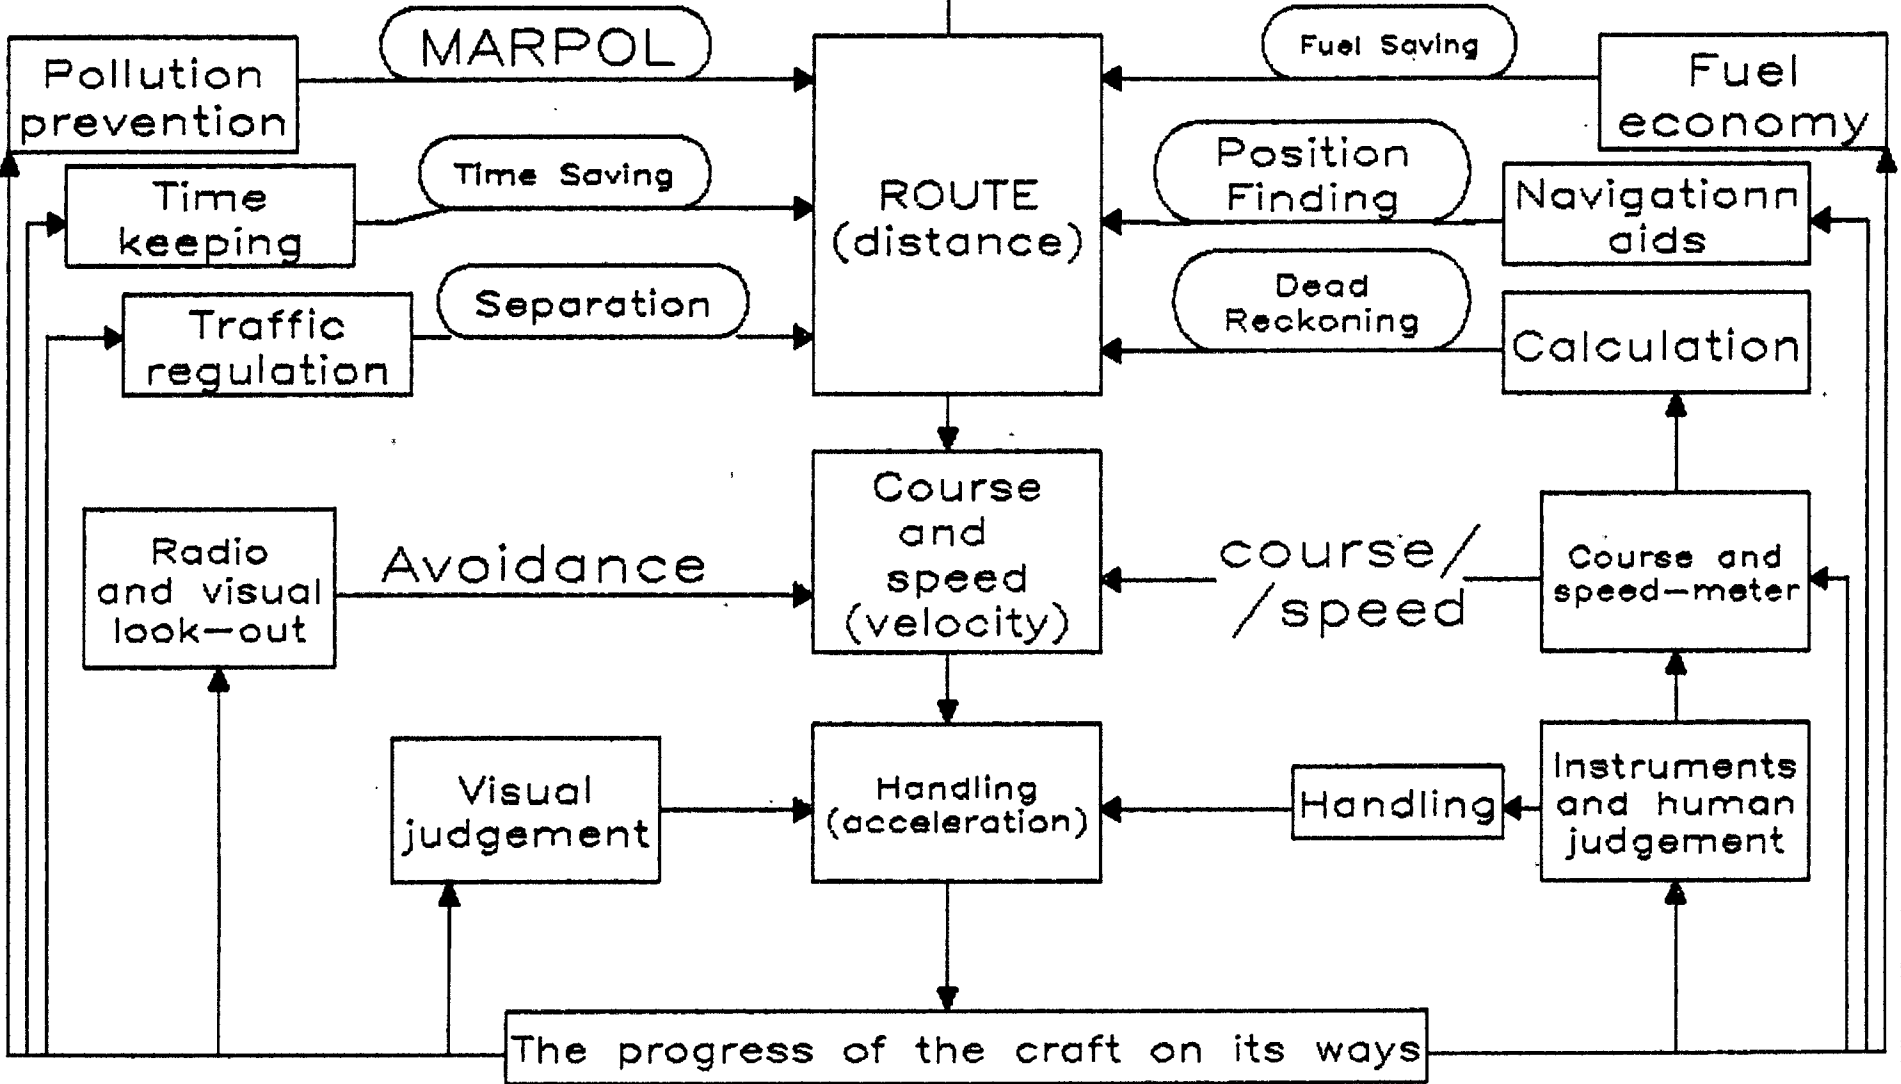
Pollution prevention

MARPOL

ROUTE (distance)

Fuel Saving

Fuel economy

Time keeping

Time Saving

Position Finding

Navigationn aids

Traffic regulation

Separation

Dead Reckoning

Calculation

Radio and visual look-out

Avoidance

Course and speed (velocity)

course/ /speed

Course and speed-meter

Visual judgement

Handling (acceleration)

Handling

Instruments and human judgement

The progress of the craft on its ways